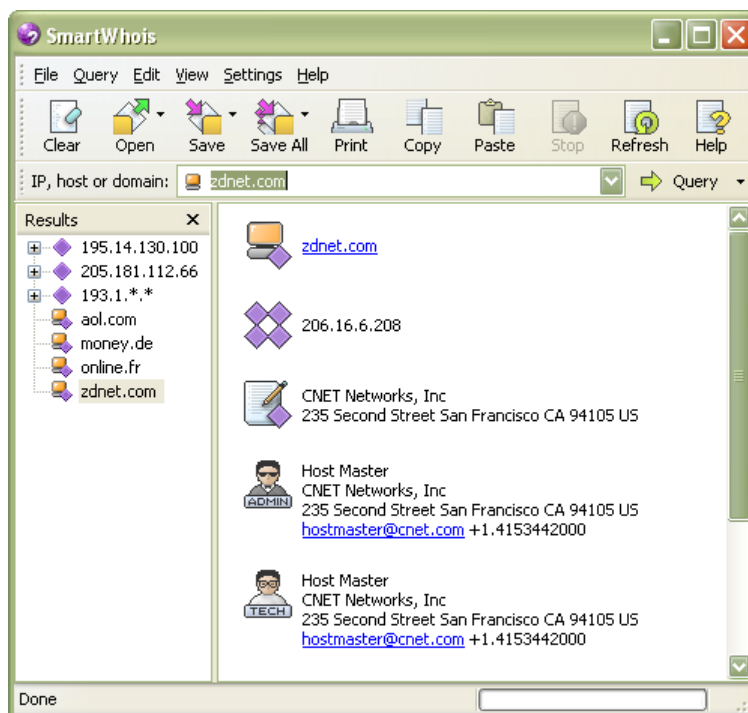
SmartWhois

File Query Edit View Settings Help

Clear Open Save Save All Print Copy Paste Stop Refresh Help

IP, host or domain: zdnet.com Query

Results ×
195.14.130.100
205.181.112.66
193.1.*.*
aol.com
money.de
online.fr
zdnet.com

zdnet.com

206.16.6.208

CNET Networks, Inc
235 Second Street San Francisco CA 94105 US

ADMIN
Host Master
CNET Networks, Inc
235 Second Street San Francisco CA 94105 US
hostmaster@cnet.com +1.4153442000

TECH
Host Master
CNET Networks, Inc
235 Second Street San Francisco CA 94105 US
hostmaster@cnet.com +1.4153442000

Done